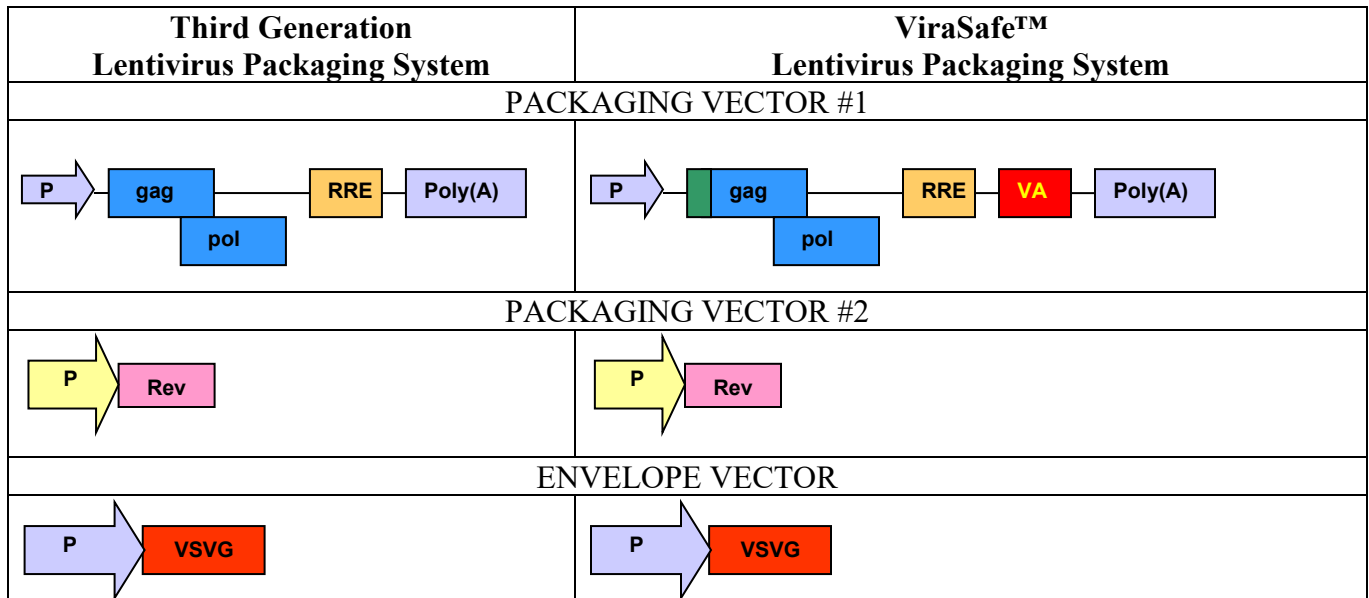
| Third Generation Lentivirus Packaging System | ViraSafe™ Lentivirus Packaging System |
|---|---|
| PACKAGING VECTOR #1 | |
| P gag pol RRE Poly(A) | P gag pol RRE VA Poly(A) |
| PACKAGING VECTOR #2 | |
| P Rev | P Rev |
| ENVELOPE VECTOR | |
| P VSVG | P VSVG |